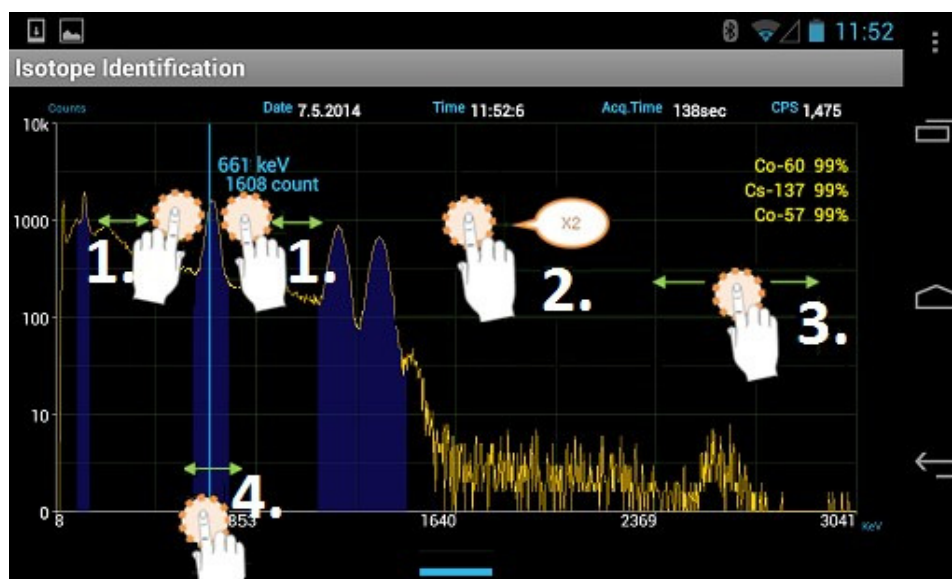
11:52

Isotope Identification

Counts

Date 7.5.2014

Time 11:52:6

Acq.Time 138sec

CPS 1,475

10k

1000

100

10

0

661 keV
1608 count

Co-60 99%
Cs-137 99%
Co-57 99%

X2

1.

1.

2.

3.

4.

8

853

1640

2369

3041

KeV